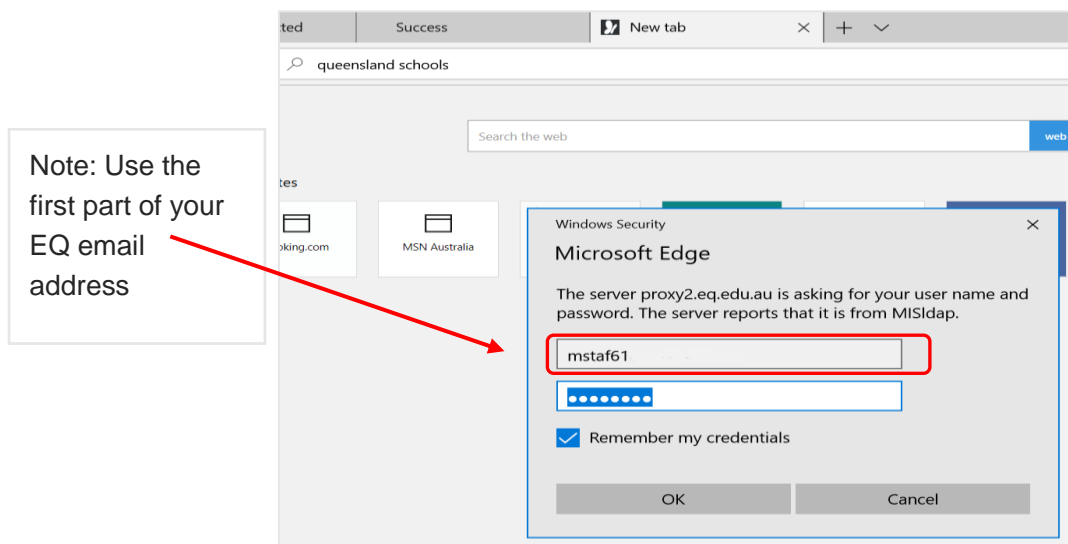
Note: Use the first part of your EQ email address

ted

Success

New tab

queensland schools

Search the web

web

tes

oking.com

MSN Australia

Windows Security

Microsoft Edge

The server proxy2.eq.edu.au is asking for your user name and password. The server reports that it is from MISldap.

mstaf61

••••••••

Remember my credentials

OK

Cancel